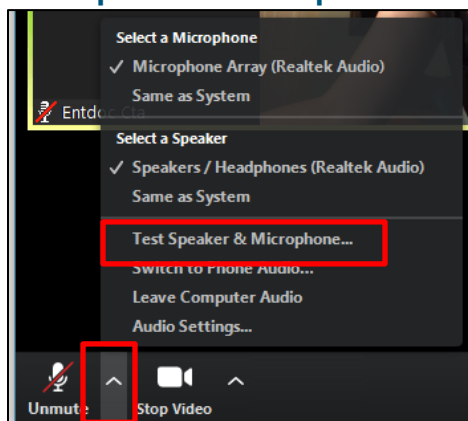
Select a Microphone
✓ Microphone Array (Realtek Audio)
Same as System

Entdoc Cta

Select a Speaker
✓ Speakers / Headphones (Realtek Audio)
Same as System

Test Speaker & Microphone...
Switch to Phone Audio...
Leave Computer Audio
Audio Settings...

Unmute
Stop Video